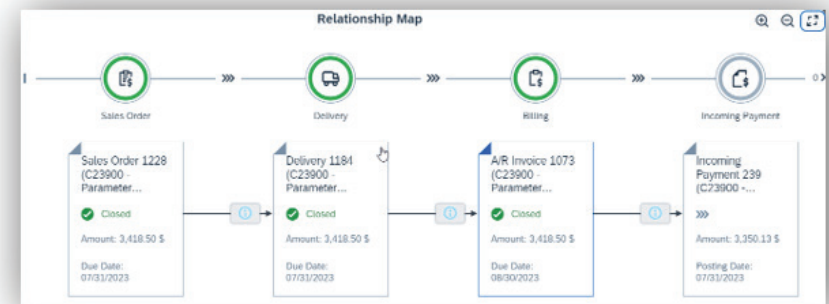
Relationship Map

Sales Order

Delivery

Billing

Incoming Payment

Sales Order 1228 (C23900 - Parameter...

Closed

Amount: 3,418.50 $

Due Date: 07/31/2023

Delivery 1184 (C23900 - Parameter...

Closed

Amount: 3,418.50 $

Due Date: 07/31/2023

A/R Invoice 1073 (C23900 - Parameter...

Closed

Amount: 3,418.50 $

Due Date: 08/30/2023

Incoming Payment 239 (C23900 -...

Amount: 3,350.13 $

Posting Date: 07/31/2023